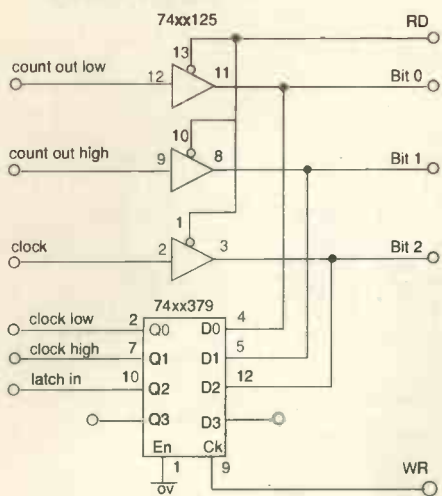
74xx125

RD

13

count out low

12

11

Bit 0

10

count out high

9

8

Bit 1

1

clock

2

3

Bit 2

74xx379

clock low

2

Q0

D0

4

clock high

7

Q1

D1

5

latch in

10

Q2

D2

12

Q3

D3

En

Ck

1

9

0v

WR